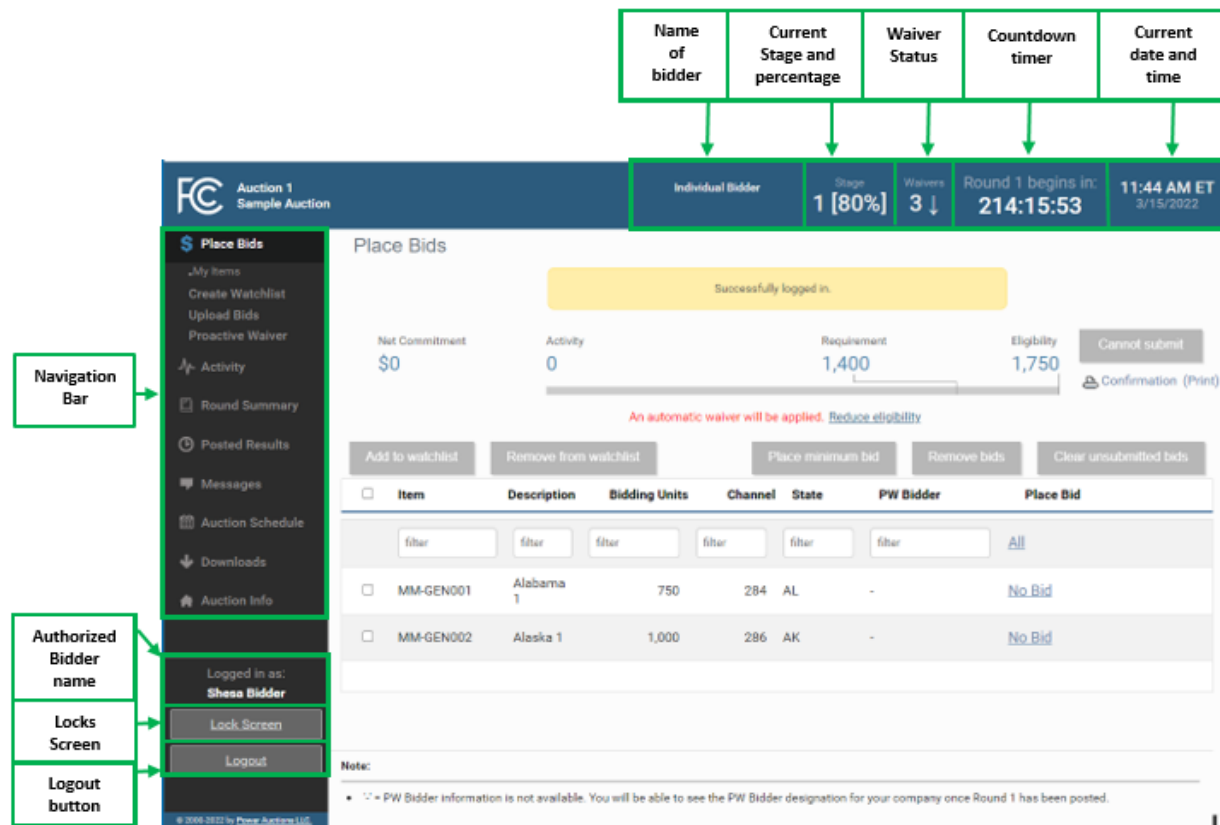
Name of bidder

Current Stage and percentage

Waiver Status

Countdown timer

Current date and time

FCC Auction 1 Sample Auction

Individual Bidder

Stage 1 [80%]

Waivers 3 ↓

Round 1 begins in: 214:15:53

11:44 AM ET 3/15/2022

Navigation Bar

$ Place Bids

My Items

Create Watchlist

Upload Bids

Proactive Waiver

Activity

Round Summary

Posted Results

Messages

Auction Schedule

Downloads

Auction Info

Authorized Bidder name

Logged in as: Shesa Bidder

Locks Screen

Lock Screen

Logout button

Logout

© 2006-2022 by Power Auctions LLC.

Place Bids

Successfully logged in.

Net Commitment $0

Activity 0

Requirement 1,400

Eligibility 1,750

Cannot submit

Confirmation (Print)

An automatic waiver will be applied. Reduce eligibility

Add to watchlist

Remove from watchlist

Place minimum bid

Remove bids

Clear unsubmitted bids

| | Item | Description | Bidding Units | Channel | State | PW Bidder | Place Bid |
|---|---|---|---|---|---|---|---|
| | filter | filter | filter | filter | filter | filter | All |
| | MM-GEN001 | Alabama 1 | 750 | 284 | AL | - | No Bid |
| | MM-GEN002 | Alaska 1 | 1,000 | 286 | AK | - | No Bid |

Note:

'-' = PW Bidder information is not available. You will be able to see the PW Bidder designation for your company once Round 1 has been posted.